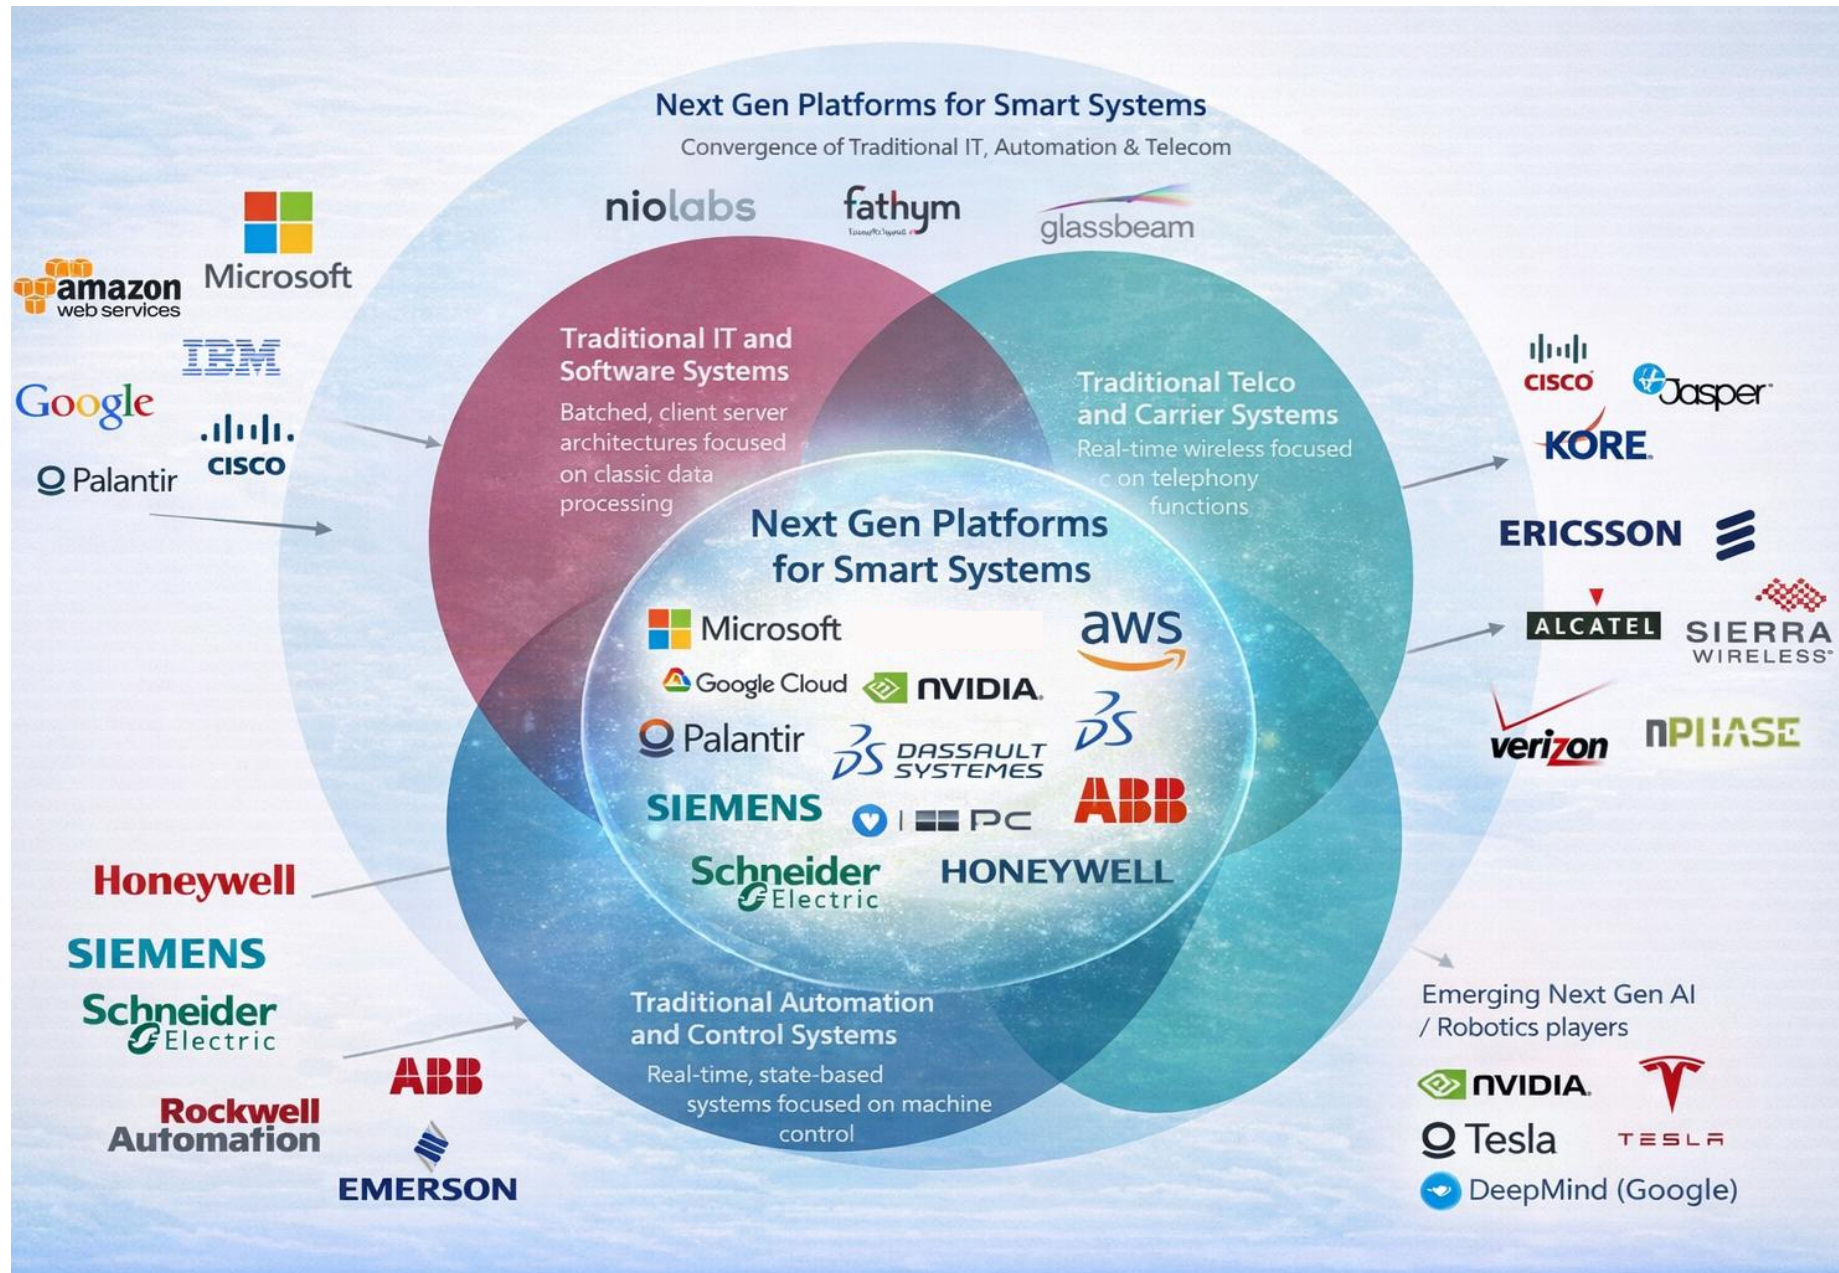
Next Gen Platforms for Smart Systems
Convergence of Traditional IT, Automation & Telecom

niolabs
fathym
glassbeam

amazon web services
Microsoft
IBM
Google
cisco
Palantir

Traditional IT and Software Systems
Batched, client server architectures focused on classic data processing

Traditional Telco and Carrier Systems
Real-time wireless focused c on telephony functions

cisco
Jasper
KORE
ERICSSON
ALCATEL
SIERRA WIRELESS
verizon
nPHASE

Next Gen Platforms for Smart Systems
Microsoft
aws
Google Cloud
NVIDIA
Palantir
DASSAULT SYSTEMES
SIEMENS
PC
ABB
Schneider Electric
HONEYWELL

Honeywell
SIEMENS
Schneider Electric
ABB
Rockwell Automation
EMERSON

Traditional Automation and Control Systems
Real-time, state-based systems focused on machine control

Emerging Next Gen AI / Robotics players
NVIDIA
TESLA
Tesla
DeepMind (Google)